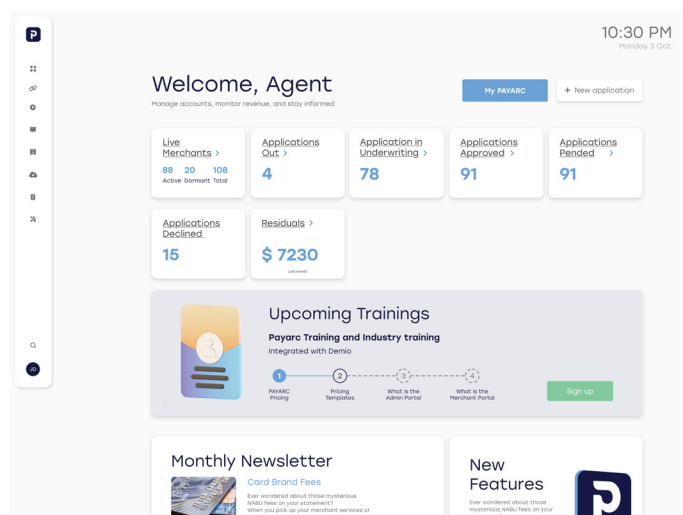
P

10:30 PM
Monday 3 Oct.

Welcome, Agent
Manage accounts, monitor revenue, and stay informed

My PAYARC
+ New application

Live Merchants >
88 Active
20 Dormant
108 Total

Applications Out >
4

Application in Underwriting >
78

Applications Approved >
91

Applications Pended >
91

Applications Declined
15

Residuals >
$ 7230
Last month

Upcoming Trainings
Payarc Training and Industry training
Integrated with Demio

1 PAYARC Pricing
2 Pricing Templates
3 What is the Admin Portal
4 What is the Merchant Portal

Sign up

Monthly Newsletter
Card Brand Fees
Ever wondered about those mysterious NABU fees on your statement? When you pick up your merchant services or

New Features
Ever wondered about those mysterious NABU fees on your

JD